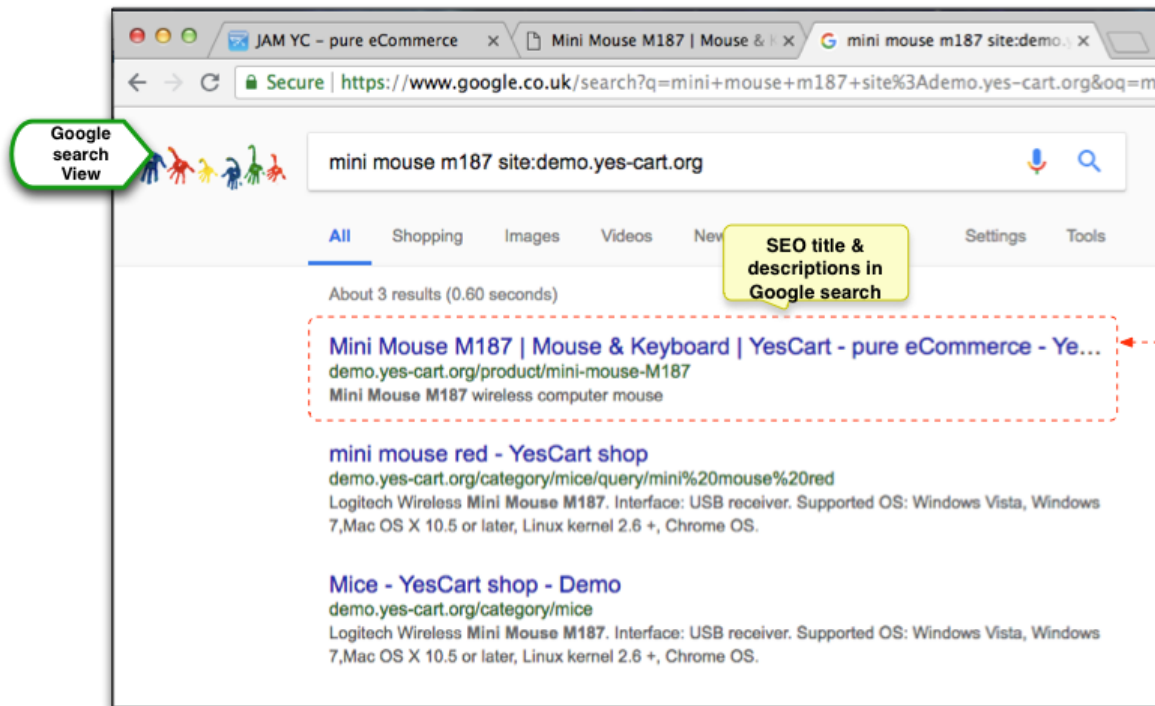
JAM YC – pure eCommerce ×
Mini Mouse M187 | Mouse & K ×
mini mouse m187 site:demo. ×

Secure | https://www.google.co.uk/search?q=mini+mouse+m187+site%3Ademo.yes-cart.org&oq=m

Google search View

mini mouse m187 site:demo.yes-cart.org

All Shopping Images Videos New Settings Tools

SEO title & descriptions in Google search

About 3 results (0.60 seconds)

Mini Mouse M187 | Mouse & Keyboard | YesCart - pure eCommerce - Ye...
demo.yes-cart.org/product/mini-mouse-M187
Mini Mouse M187 wireless computer mouse

mini mouse red - YesCart shop
demo.yes-cart.org/category/mice/query/mini%20mouse%20red
Logitech Wireless Mini Mouse M187. Interface: USB receiver. Supported OS: Windows Vista, Windows 7,Mac OS X 10.5 or later, Linux kernel 2.6 +, Chrome OS.

Mice - YesCart shop - Demo
demo.yes-cart.org/category/mice
Logitech Wireless Mini Mouse M187. Interface: USB receiver. Supported OS: Windows Vista, Windows 7,Mac OS X 10.5 or later, Linux kernel 2.6 +, Chrome OS.